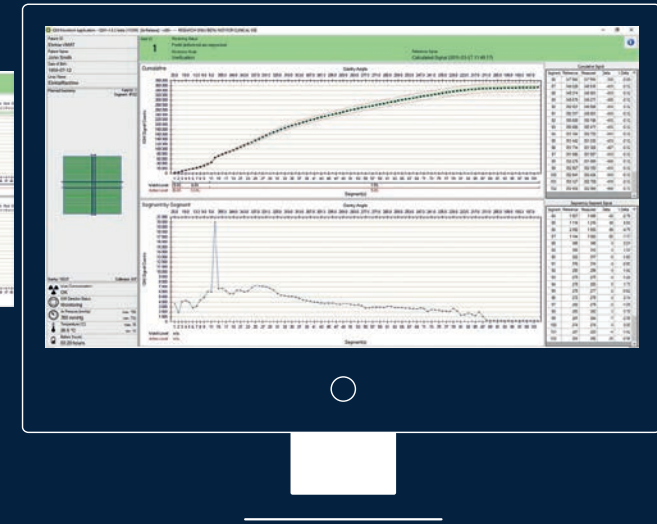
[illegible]

Patient ID
Elekta-VMAT
Patient Name
John Smith
Date of Birth
1950-07-12

1

Monitoring Status
Verification

Cumulative

Gantry Angle

Segment(s)

Segment by Segment

Gantry Angle

Segment(s)

Cumulative Signal

Segment by Segment Signal

Monitoring

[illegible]